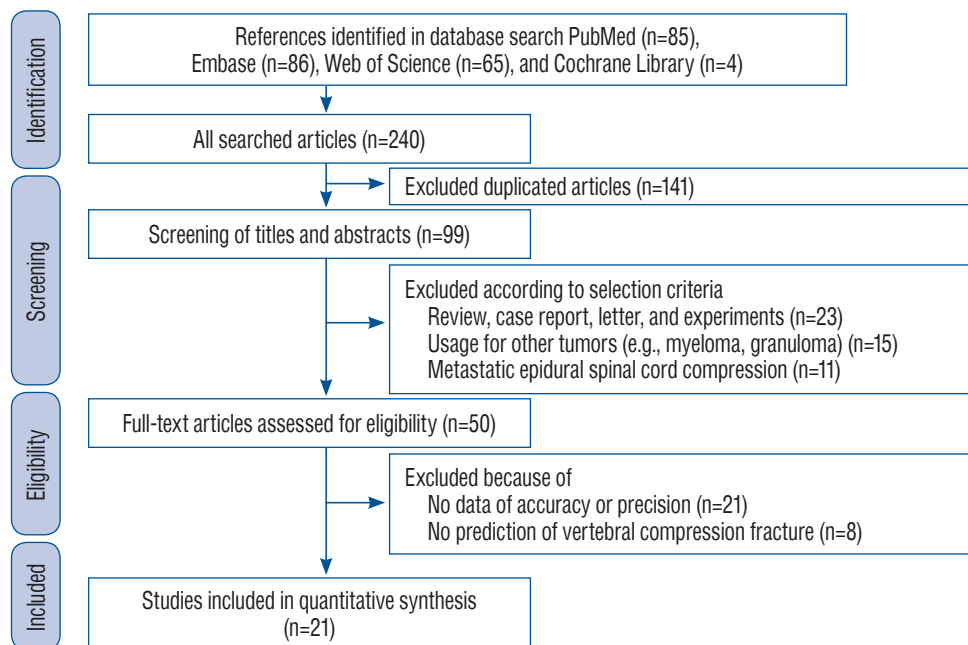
Identification

References identified in database search PubMed (n=85), Embase (n=86), Web of Science (n=65), and Cochrane Library (n=4)

All searched articles (n=240)

Excluded duplicated articles (n=141)

Screening

Screening of titles and abstracts (n=99)

Excluded according to selection criteria
Review, case report, letter, and experiments (n=23)
Usage for other tumors (e.g., myeloma, granuloma) (n=15)
Metastatic epidural spinal cord compression (n=11)

Eligibility

Full-text articles assessed for eligibility (n=50)

Excluded because of
No data of accuracy or precision (n=21)
No prediction of vertebral compression fracture (n=8)

Included

Studies included in quantitative synthesis (n=21)